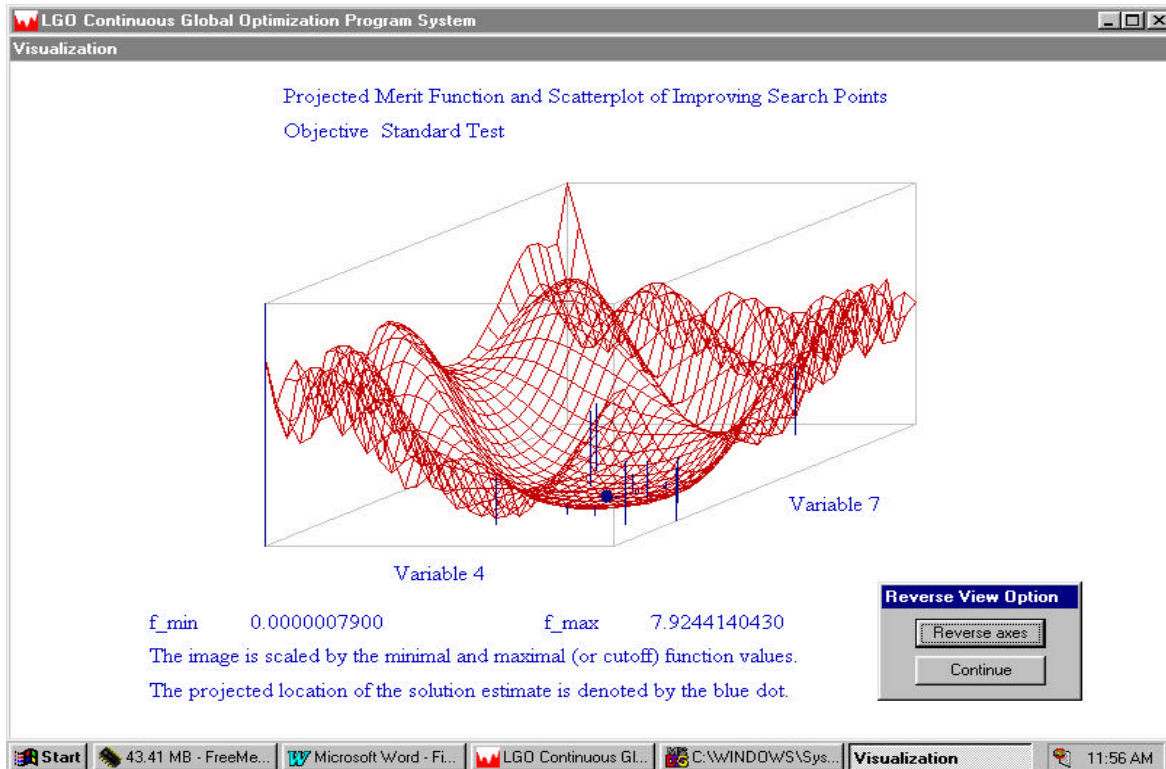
LGO Continuous Global Optimization Program System

Visualization

Projected Merit Function and Scatterplot of Improving Search Points

Objective Standard Test

Variable 7

Variable 4

f_min 0.0000007900 f_max 7.9244140430

The image is scaled by the minimal and maximal (or cutoff) function values.

The projected location of the solution estimate is denoted by the blue dot.

Reverse View Option

Reverse axes

Continue

Start | 43.41 MB - FreeMe... | Microsoft Word - Fi... | LGO Continuous Gl... | C:\WINDOWS\Sys... | Visualization | 11:56 AM